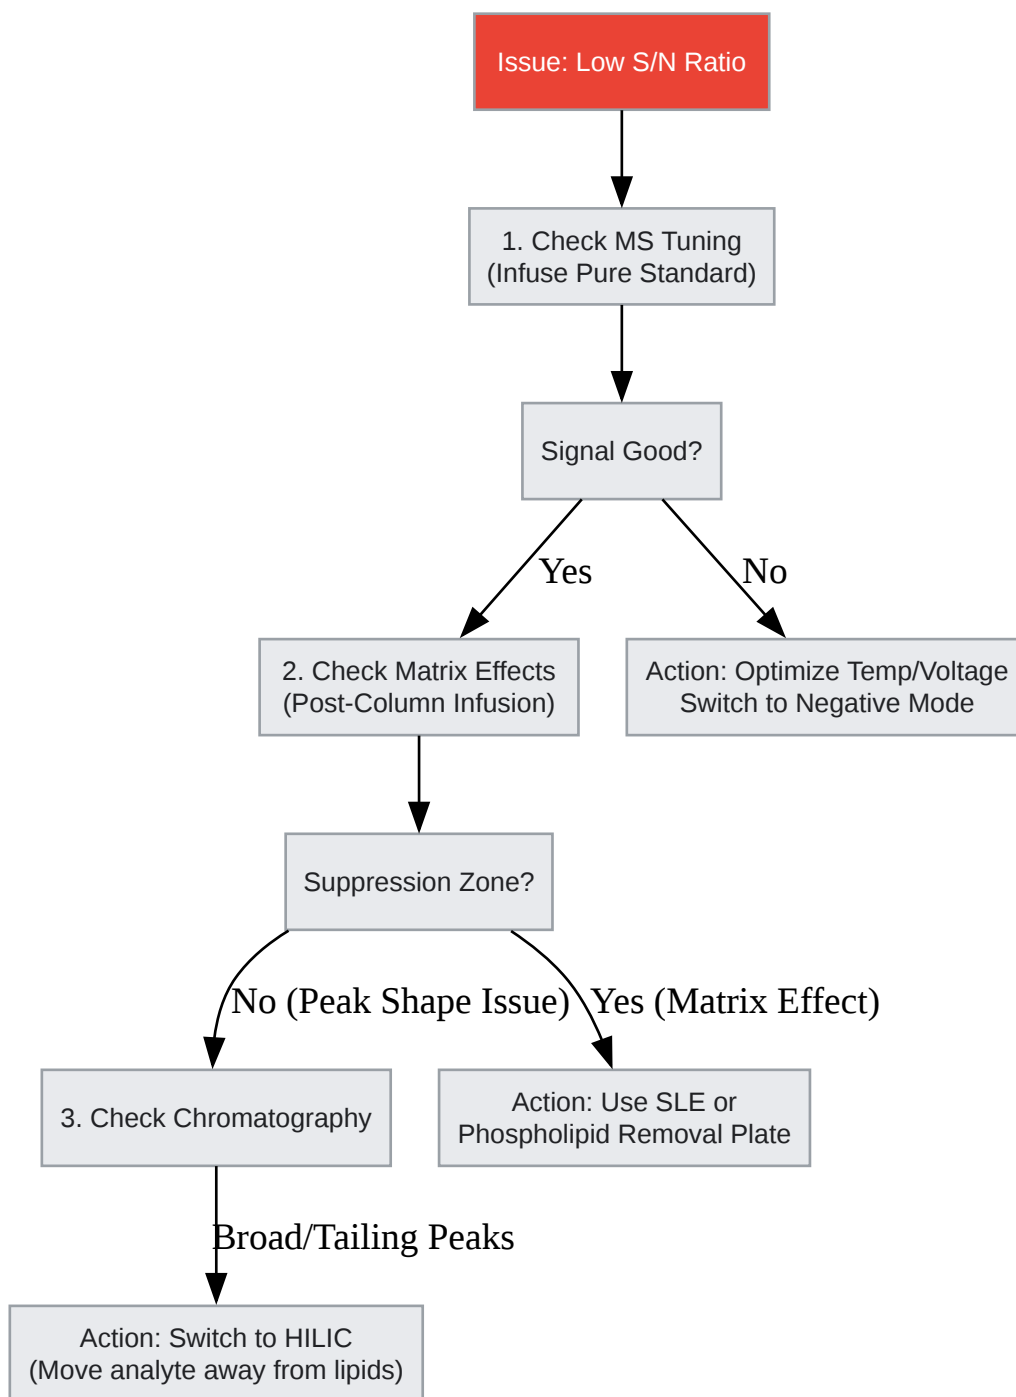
Issue: Low S/N Ratio

1. Check MS Tuning
(Infuse Pure Standard)

Signal Good?

Yes

No

2. Check Matrix Effects
(Post-Column Infusion)

Action: Optimize Temp/Voltage
Switch to Negative Mode

Suppression Zone?

No (Peak Shape Issue)

Yes (Matrix Effect)

3. Check Chromatography

Action: Use SLE or
Phospholipid Removal Plate

Broad/Tailing Peaks

Action: Switch to HILIC
(Move analyte away from lipids)